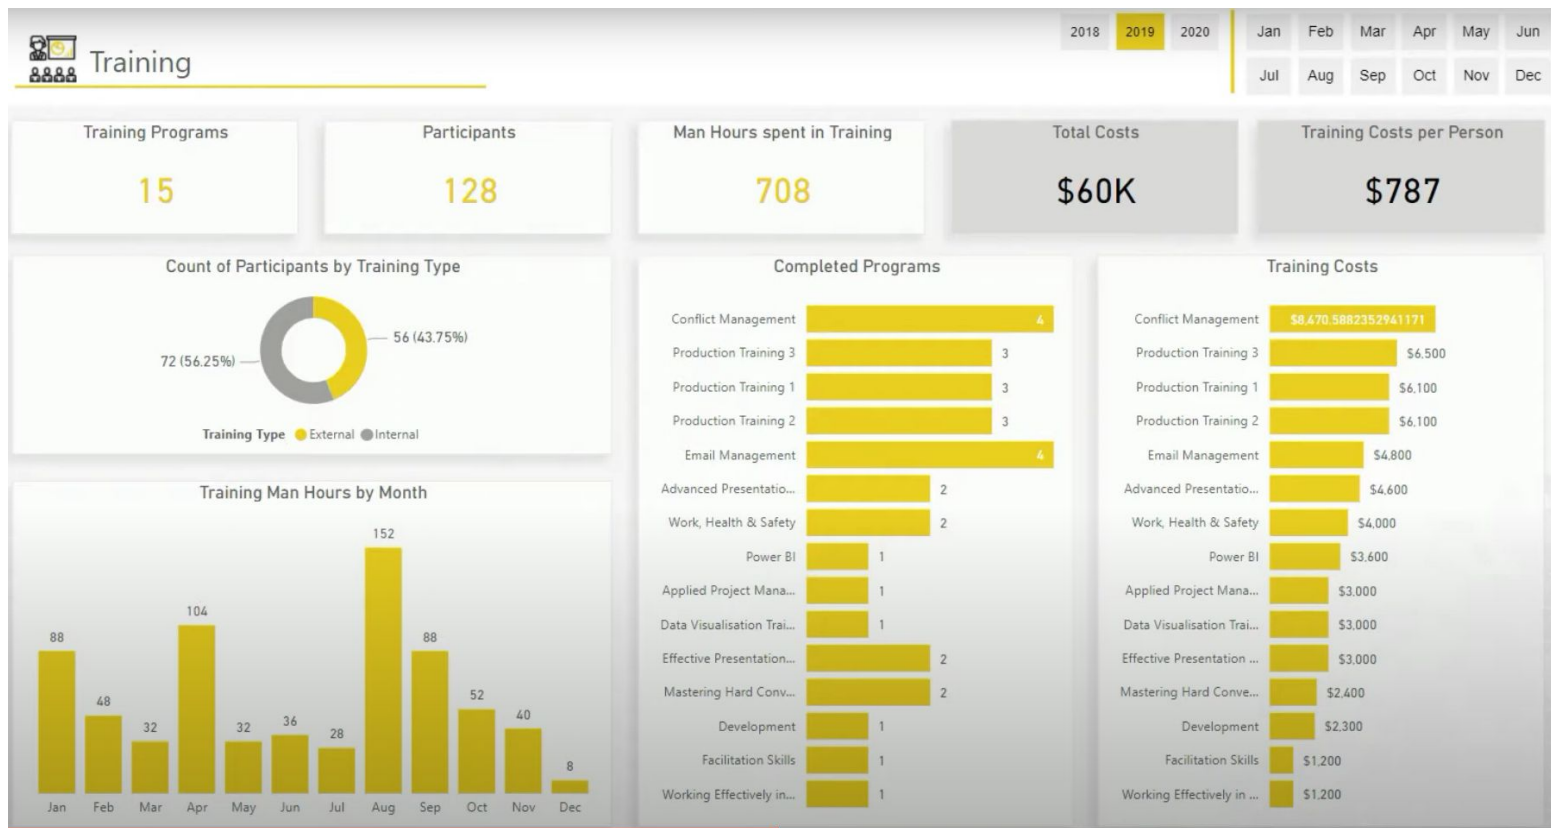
Training

2018 2019 2020

Jan Feb Mar Apr May Jun
Jul Aug Sep Oct Nov Dec

Training Programs
15

Participants
128

Man Hours spent in Training
708

Total Costs
$60K

Training Costs per Person
$787

Count of Participants by Training Type

72 (56.25%)
56 (43.75%)

Training Type External Internal

Training Man Hours by Month

| Jan | Feb | Mar | Apr | May | Jun | Jul | Aug | Sep | Oct | Nov | Dec |
|---|---|---|---|---|---|---|---|---|---|---|---|
| 88 | 48 | 32 | 104 | 32 | 36 | 28 | 152 | 88 | 52 | 40 | 8 |

Completed Programs

| Program | Count |
|---|---|
| Conflict Management | 4 |
| Production Training 3 | 3 |
| Production Training 1 | 3 |
| Production Training 2 | 3 |
| Email Management | 4 |
| Advanced Presentatio... | 2 |
| Work, Health & Safety | 2 |
| Power BI | 1 |
| Applied Project Mana... | 1 |
| Data Visualisation Trai... | 1 |
| Effective Presentation... | 2 |
| Mastering Hard Conv... | 2 |
| Development | 1 |
| Facilitation Skills | 1 |
| Working Effectively in... | 1 |

Training Costs

| Program | Cost |
|---|---|
| Conflict Management | $8,470.5882352941171 |
| Production Training 3 | $6,500 |
| Production Training 1 | $6,100 |
| Production Training 2 | $6,100 |
| Email Management | $4,800 |
| Advanced Presentatio... | $4,600 |
| Work, Health & Safety | $4,000 |
| Power BI | $3,600 |
| Applied Project Mana... | $3,000 |
| Data Visualisation Trai... | $3,000 |
| Effective Presentation ... | $3,000 |
| Mastering Hard Conve... | $2,400 |
| Development | $2,300 |
| Facilitation Skills | $1,200 |
| Working Effectively in ... | $1,200 |